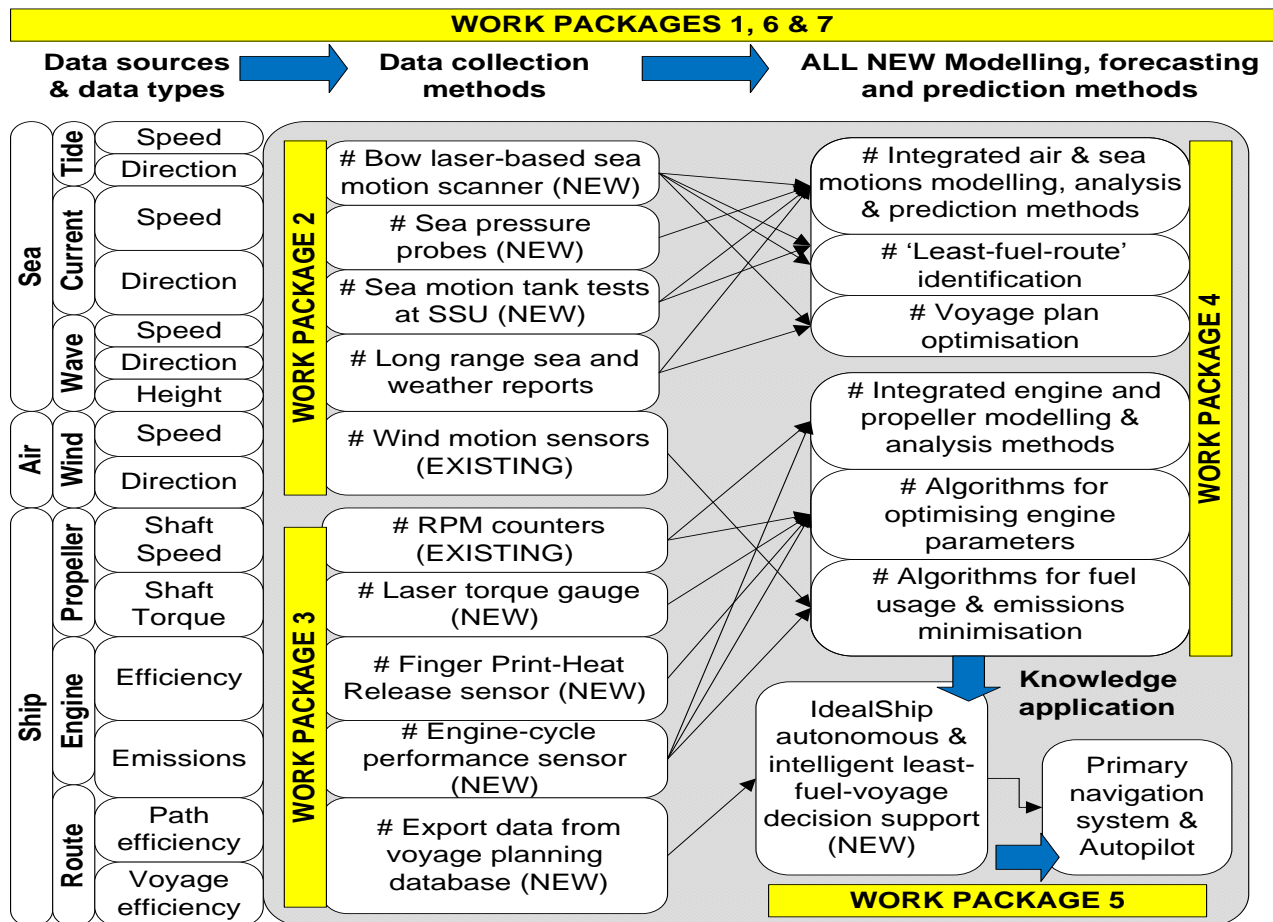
WORK PACKAGES 1, 6 & 7

Data sources & data types

Data collection methods

ALL NEW Modelling, forecasting and prediction methods

Sea
Tide
Speed
Direction
Current
Speed
Direction
Wave
Speed
Direction
Height

Air
Wind
Speed
Direction

Ship
Propeller
Shaft Speed
Shaft Torque
Engine
Efficiency
Emissions
Route
Path efficiency
Voyage efficiency

WORK PACKAGE 2

# Bow laser-based sea motion scanner (NEW)
# Sea pressure probes (NEW)
# Sea motion tank tests at SSU (NEW)
# Long range sea and weather reports
# Wind motion sensors (EXISTING)

WORK PACKAGE 3

# RPM counters (EXISTING)
# Laser torque gauge (NEW)
# Finger Print-Heat Release sensor (NEW)
# Engine-cycle performance sensor (NEW)
# Export data from voyage planning database (NEW)

# Integrated air & sea motions modelling, analysis & prediction methods
# 'Least-fuel-route' identification
# Voyage plan optimisation
# Integrated engine and propeller modelling & analysis methods
# Algorithms for optimising engine parameters
# Algorithms for fuel usage & emissions minimisation

WORK PACKAGE 4

Knowledge application

IdealShip autonomous & intelligent least-fuel-voyage decision support (NEW)

Primary navigation system & Autopilot

WORK PACKAGE 5